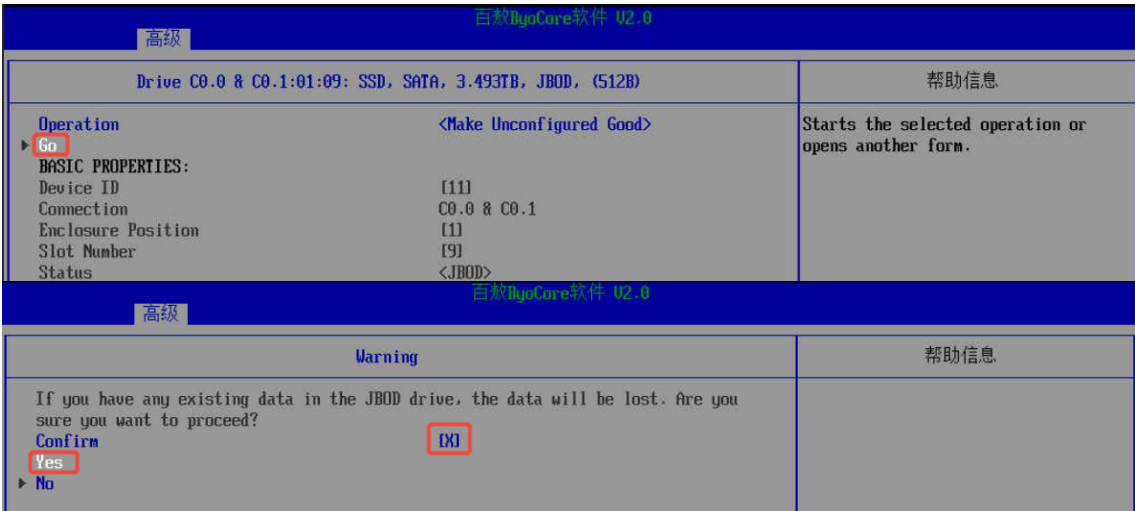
百敖ByoCore软件 V2.0
高级

Drive C0.0 & C0.1:01:09: SSD, SATA, 3.493TB, JBOD, (512B)

帮助信息

Operation <Make Unconfigured Good>
Go
BASIC PROPERTIES:
Device ID [11]
Connection C0.0 & C0.1
Enclosure Position [1]
Slot Number [9]
Status <JBOD>

Starts the selected operation or opens another form.

百敖ByoCore软件 V2.0
高级

Warning

帮助信息

If you have any existing data in the JBOD drive, the data will be lost. Are you sure you want to proceed?
Confirm [X]
Yes
No